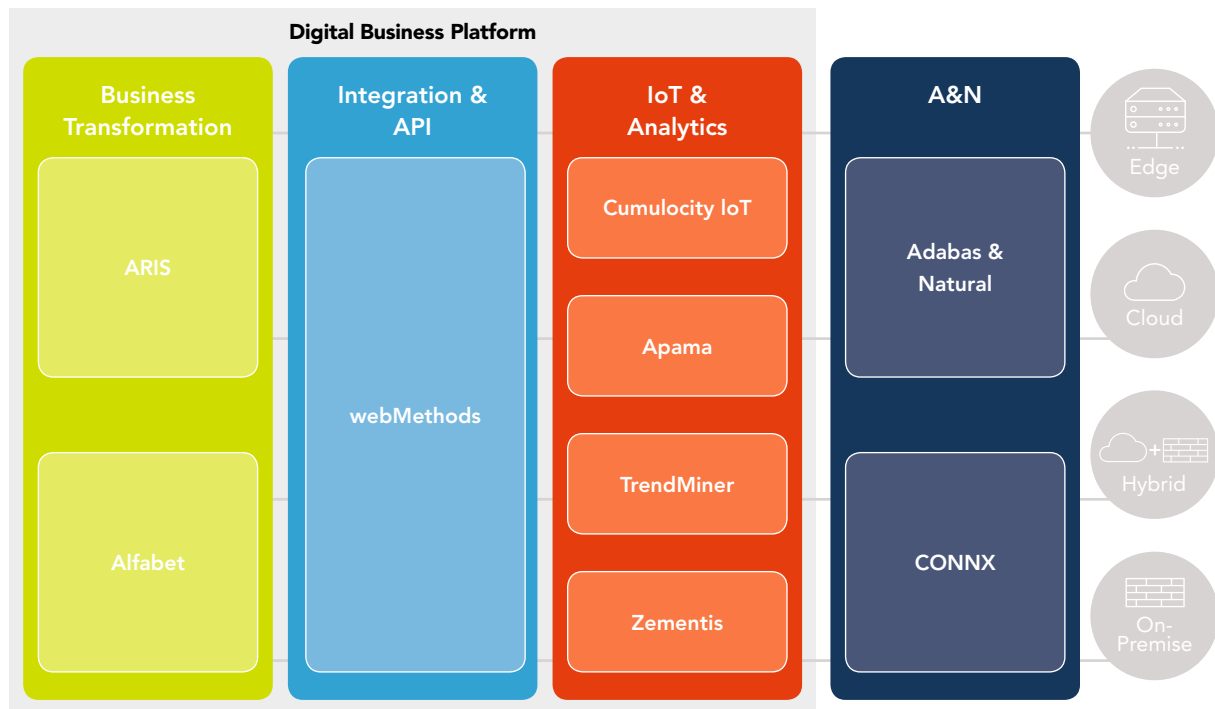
Digital Business Platform

Business Transformation

ARIS

Alfabet

Integration & API

webMethods

IoT & Analytics

Cumulocity IoT

Apama

TrendMiner

Zementis

A&N

Adabas & Natural

CONNX

Edge

Cloud

Hybrid

On-Premise